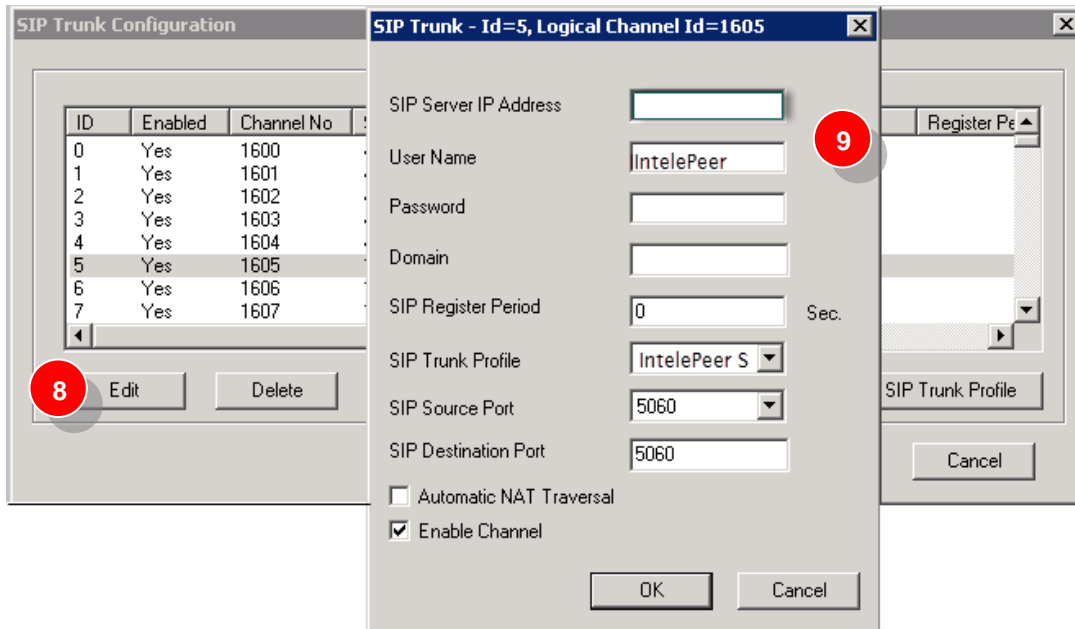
SIP Trunk Configuration

| ID | Enabled | Channel No |
|---|---|---|
| 0 | Yes | 1600 |
| 1 | Yes | 1601 |
| 2 | Yes | 1602 |
| 3 | Yes | 1603 |
| 4 | Yes | 1604 |
| 5 | Yes | 1605 |
| 6 | Yes | 1606 |
| 7 | Yes | 1607 |

Register Pe

8

Edit

Delete

SIP Trunk Profile

Cancel

SIP Trunk - Id=5, Logical Channel Id=1605

9

SIP Server IP Address

User Name IntelePeer

Password

Domain

SIP Register Period 0 Sec.

SIP Trunk Profile IntelePeer S

SIP Source Port 5060

SIP Destination Port 5060

Automatic NAT Traversal

Enable Channel

OK

Cancel